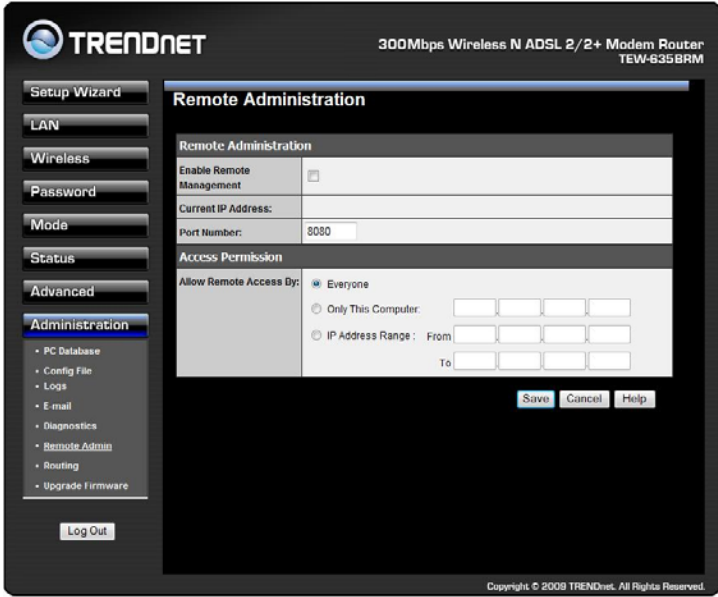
TRENDNET

300Mbps Wireless N ADSL 2/2+ Modem Router
TEW-635BRM

Setup Wizard
LAN
Wireless
Password
Mode
Status
Advanced
Administration
• PC Database
• Config File
• Logs
• E-mail
• Diagnostics
• Remote Admin
• Routing
• Upgrade Firmware

Log Out

Remote Administration

| Remote Administration | |
|---|---|
| Enable Remote Management | |
| Current IP Address: | |
| Port Number: | 8080 |
| Access Permission | |
| Allow Remote Access By: | Everyone<br>Only This Computer:<br>IP Address Range : From<br>To |

Save Cancel Help

Copyright © 2009 TRENDnet. All Rights Reserved.